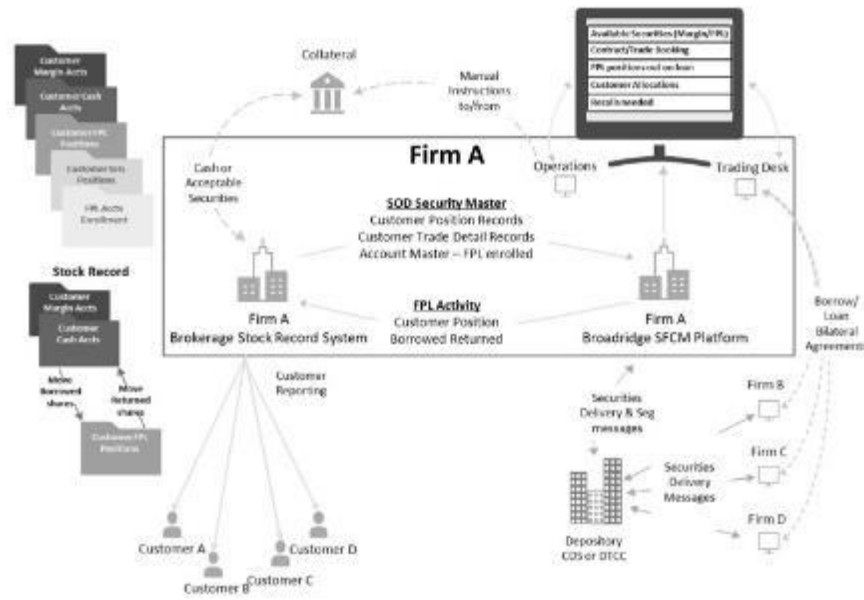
Customer Margin Accts

Customer Cash Accts

Customer FPL Positions

Customer Sec Positions

FPL Accts Enrollment

Collateral

Manual Instructions to/from

Available Securities (Margin/FPL)

Contract/Trade Booking

FPL positions out on loan

Customer Allocations

Recall if needed

Firm A

Operations

Trading Desk

Cash or Acceptable Securities

SOD Security Master

Customer Position Records

Customer Trade Detail Records

Account Master – FPL enrolled

Stock Record

Customer Margin Accts

Customer Cash Accts

Firm A

Brokerage Stock Record System

FPL Activity

Customer Position

Borrowed Returned

Firm A

Broadridge SFCM Platform

Borrow/ Loan Bilateral Agreement

Move Borrowed shares

Move returned shares

Customer FPL Positions

Customer Reporting

Securities Delivery & Seg messages

Firm B

Firm C

Securities Delivery Messages

Firm D

Depository CDS or DTCC

Customer A

Customer B

Customer C

Customer D